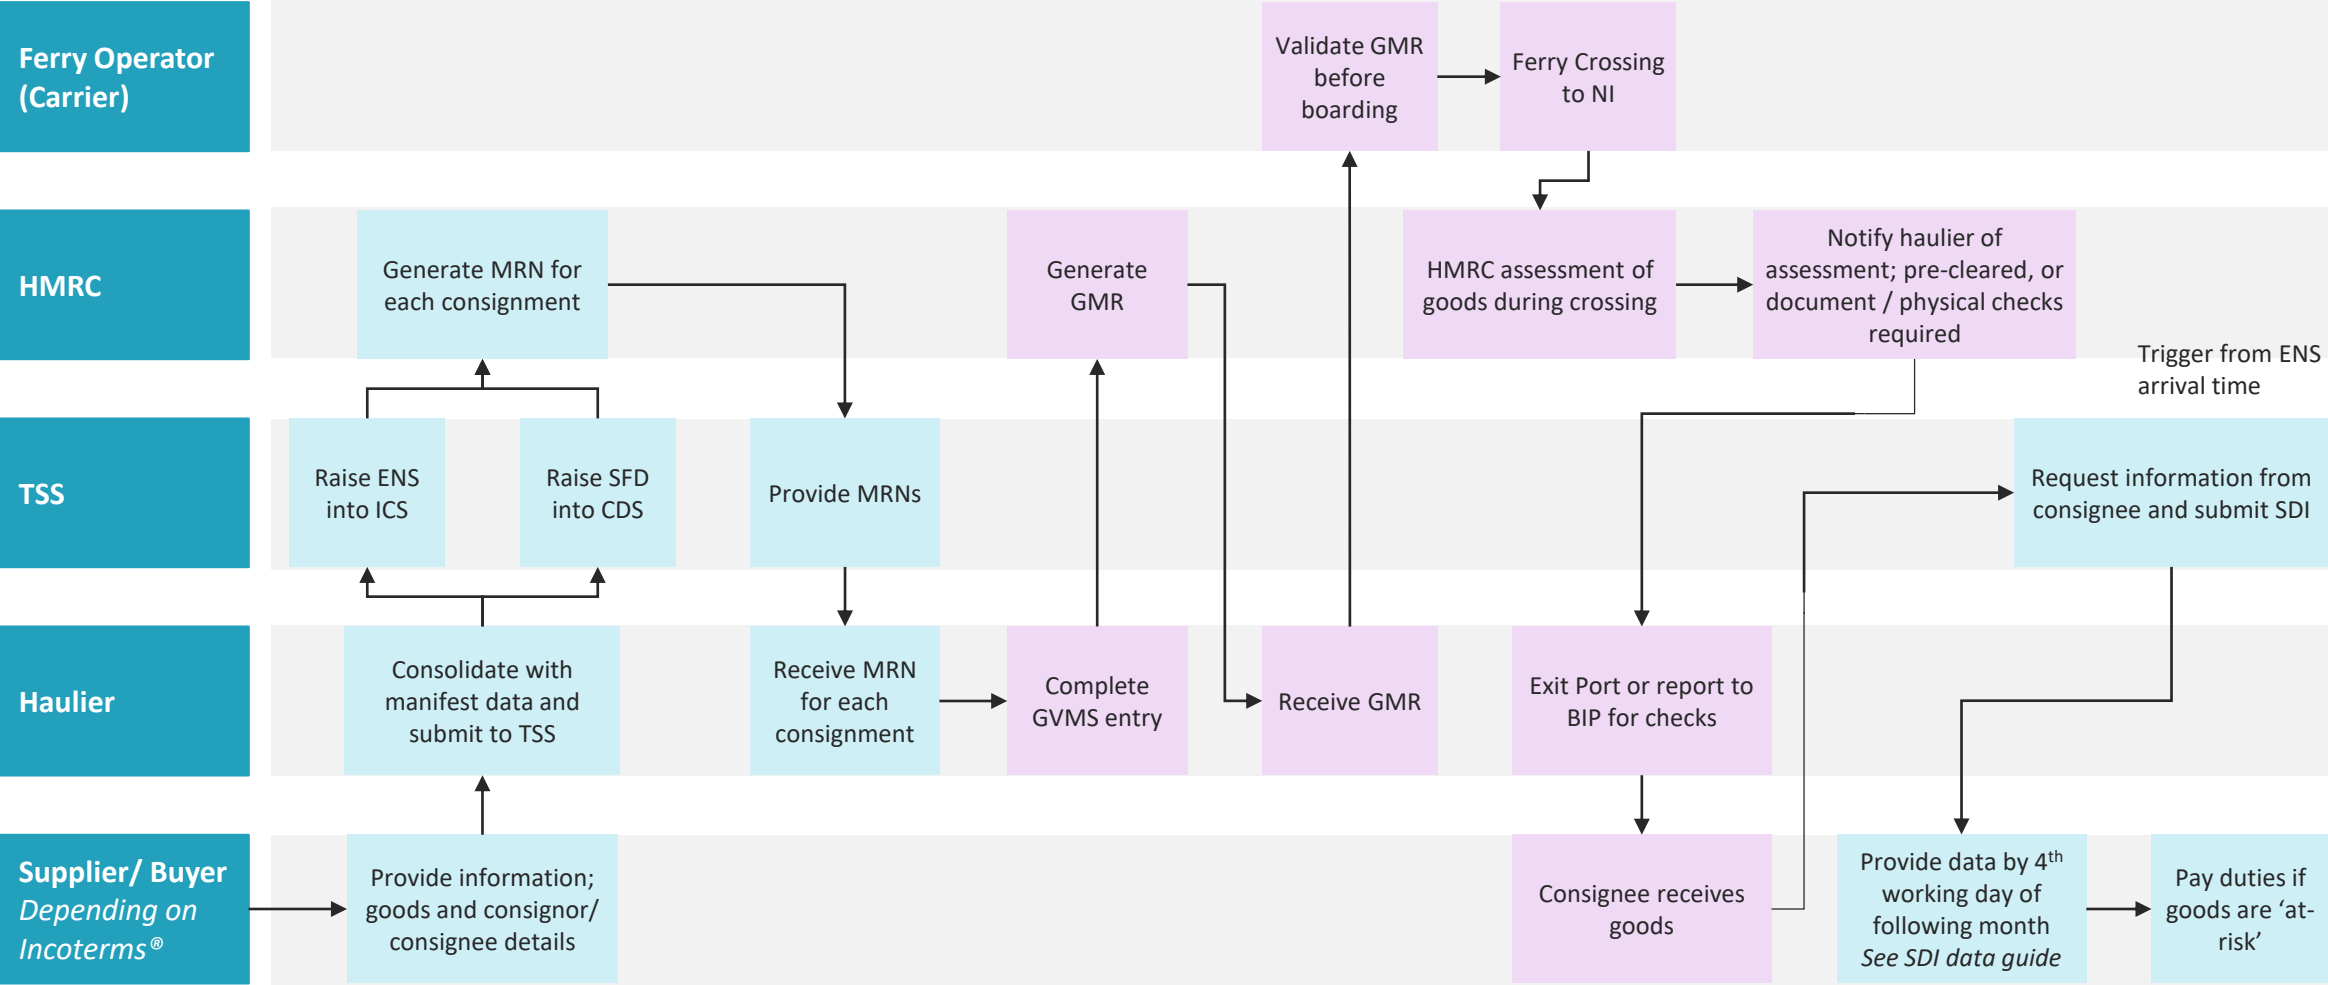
Ferry Operator (Carrier)

Validate GMR before boarding

Ferry Crossing to NI

HMRC

Generate MRN for each consignment

Generate GMR

HMRC assessment of goods during crossing

Notify haulier of assessment; pre-cleared, or document / physical checks required

Trigger from ENS arrival time

TSS

Raise ENS into ICS

Raise SFD into CDS

Provide MRNs

Request information from consignee and submit SDI

Haulier

Consolidate with manifest data and submit to TSS

Receive MRN for each consignment

Complete GVMS entry

Receive GMR

Exit Port or report to BIP for checks

Supplier/ Buyer
*Depending on Incoterms®*

Provide information; goods and consignor/ consignee details

Consignee receives goods

Provide data by $4^{th}$ working day of following month
*See SDI data guide*

Pay duties if goods are ‘at-risk’